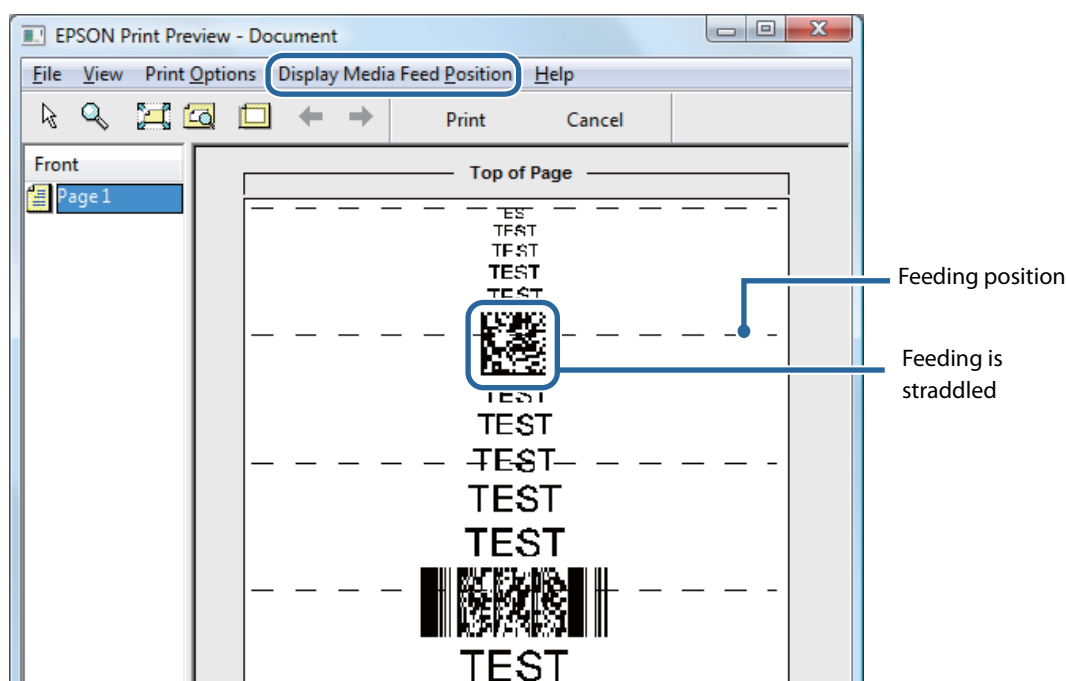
EPSON Print Preview - Document

File View Print Options Display Media Feed Position Help

Print Cancel

Front

Page 1

Top of Page

TEST
TEST
TEST
TEST
TEST

TEST
TEST
TEST
TEST
TEST

TEST

Feeding position

Feeding is straddled